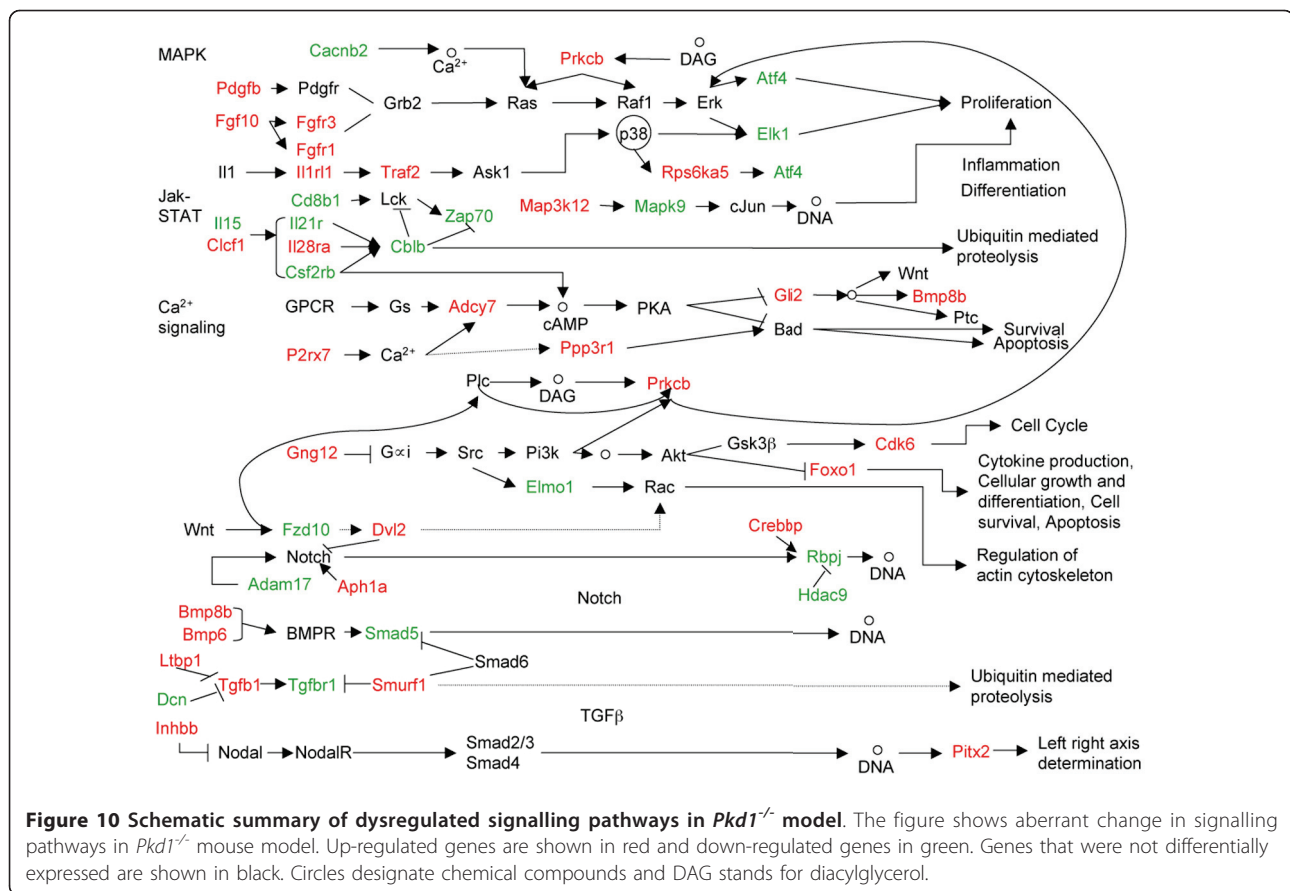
MAPK
Cacnb2
$Ca^{2+}$
Prkcb
DAG
Pdgfb
Pdgfr
Grb2
Ras
Raf1
Erk
Atf4
Proliferation
Fgf10
Fgfr3
Fgfr1
p38
Elk1
Il1
Il1rl1
Traf2
Ask1
Rps6ka5
Atf4
Inflammation
Differentiation
Jak-STAT
Cd8b1
Lck
Map3k12
Mapk9
cJun
DNA
Il15
Clcf1
Il21r
Il28ra
Zap70
Cblb
Csf2rb
Ubiquitin mediated proteolysis
$Ca^{2+}$ signaling
GPCR
Gs
Adcy7
cAMP
PKA
Gli2
Wnt
Bmp8b
Ptc
Bad
Survival
Apoptosis
P2rx7
$Ca^{2+}$
Ppp3r1
Plc
DAG
Prkcb
Cell Cycle
Gng12
G$\alpha$i
Src
Pi3k
Akt
Gsk3$\beta$
Cdk6
Foxo1
Cytokine production, Cellular growth and differentiation, Cell survival, Apoptosis
Elmo1
Rac
Wnt
Fzd10
Dvl2
Crebbp
Notch
Rbpj
DNA
Regulation of actin cytoskeleton
Adam17
Aph1a
Hdac9
Notch
Bmp8b
Bmp6
BMPR
Smad5
DNA
Smad6
Ltbp1
Dcn
Tgfb1
Tgfbr1
Smurf1
Ubiquitin mediated proteolysis
TGF$\beta$
Inhbb
Nodal
NodalR
Smad2/3
Smad4
DNA
Pitx2
Left right axis determination

**Figure 10 Schematic summary of dysregulated signalling pathways in *Pkd1$^{-/-}$* model**. The figure shows aberrant change in signalling pathways in *Pkd1$^{-/-}$* mouse model. Up-regulated genes are shown in red and down-regulated genes in green. Genes that were not differentially expressed are shown in black. Circles designate chemical compounds and DAG stands for diacylglycerol.